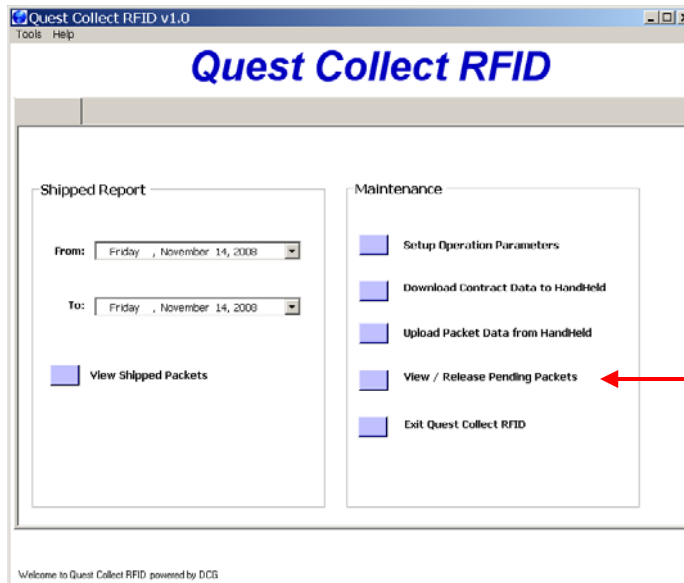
Quest Collect RFID v1.0
Tools Help

Quest Collect RFID

Shipped Report

From: Friday , November 14, 2008

To: Friday , November 14, 2008

View Shipped Packets

Maintenance

Setup Operation Parameters

Download Contract Data to HandHeld

Upload Packet Data from HandHeld

View / Release Pending Packets

Exit Quest Collect RFID

Welcome to Quest Collect RFID powered by DCG